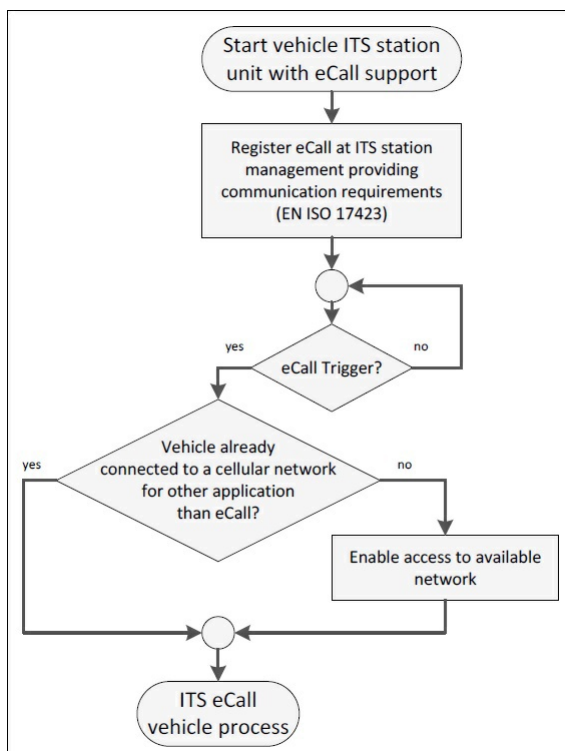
Start vehicle ITS station unit with eCall support

Register eCall at ITS station management providing communication requirements (EN ISO 17423)

yes

eCall Trigger?

no

Vehicle already connected to a cellular network for other application than eCall?

yes

no

Enable access to available network

ITS eCall vehicle process